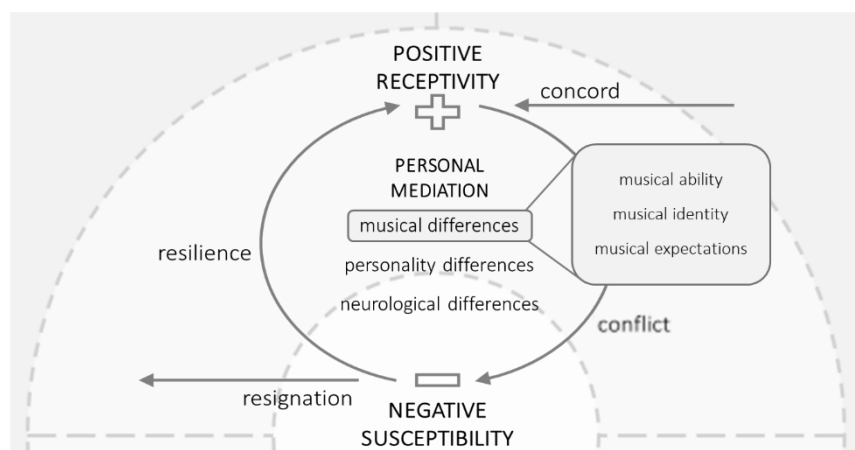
POSITIVE RECEPTIVITY

concord

PERSONAL MEDIATION

musical differences

personality differences

neurological differences

musical ability

musical identity

musical expectations

resilience

conflict

resignation

NEGATIVE SUSCEPTIBILITY